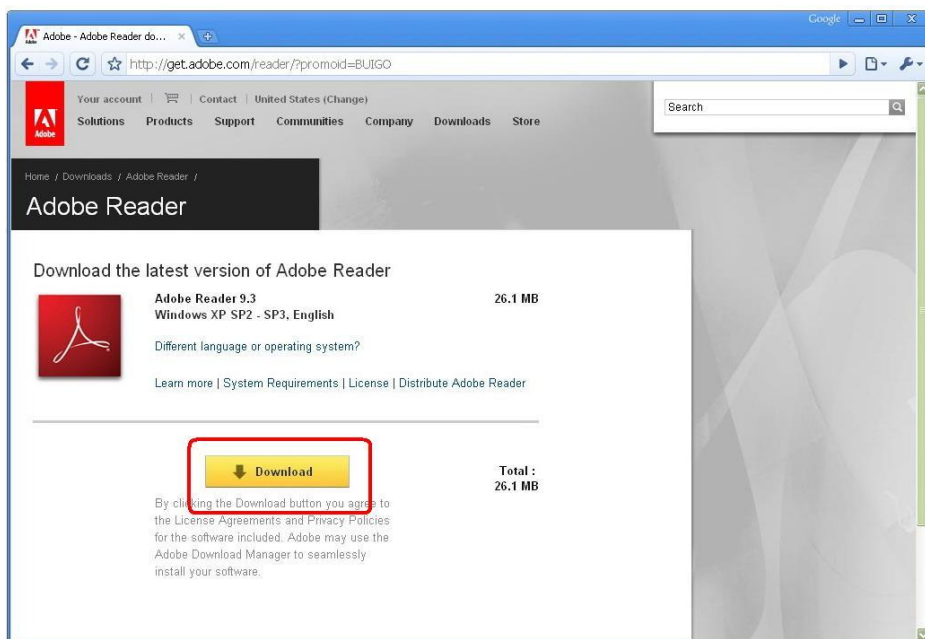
Adobe - Adobe Reader do... ×

Google

http://get.adobe.com/reader/?promoid=BUIGO

Adobe

Your account | | Contact | United States (Change)

Solutions Products Support Communities Company Downloads Store

Search

Home / Downloads / Adobe Reader /

Adobe Reader

Download the latest version of Adobe Reader

Adobe Reader 9.3
Windows XP SP2 - SP3, English

26.1 MB

Different language or operating system?

Learn more | System Requirements | License | Distribute Adobe Reader

Download

Total :
26.1 MB

By clicking the Download button you agree to the License Agreements and Privacy Policies for the software included. Adobe may use the Adobe Download Manager to seamlessly install your software.